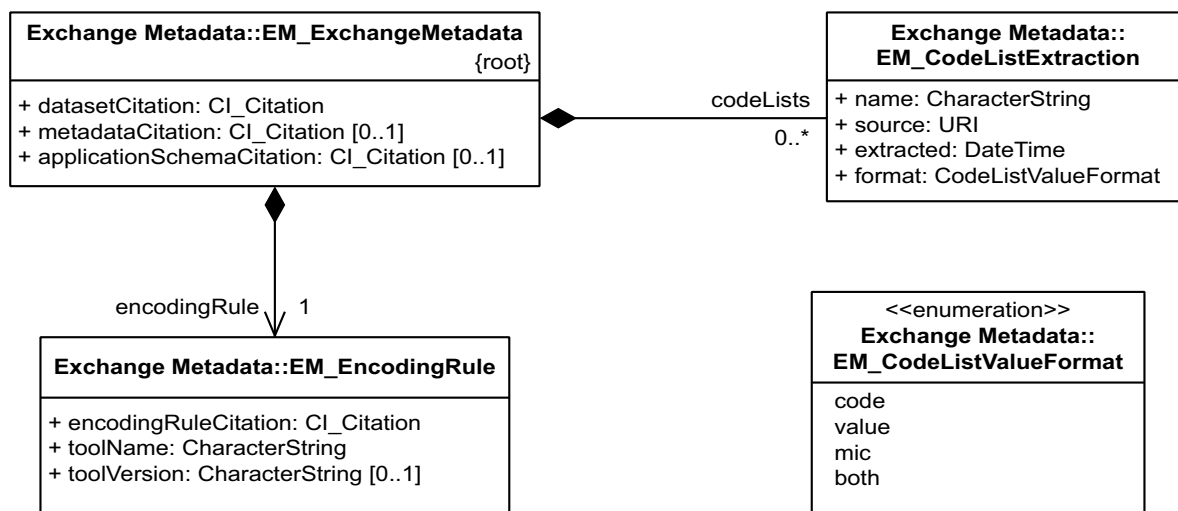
Exchange Metadata::EM_ExchangeMetadata
{root}

+ datasetCitation: CI_Citation
+ metadataCitation: CI_Citation [0..1]
+ applicationSchemaCitation: CI_Citation [0..1]

codeLists
0..*

Exchange Metadata::
EM_CodeListExtraction

+ name: CharacterString
+ source: URI
+ extracted: DateTime
+ format: CodeListValueFormat

encodingRule
1

Exchange Metadata::EM_EncodingRule

+ encodingRuleCitation: CI_Citation
+ toolName: CharacterString
+ toolVersion: CharacterString [0..1]

<<enumeration>>
Exchange Metadata::
EM_CodeListValueFormat

code
value
mic
both